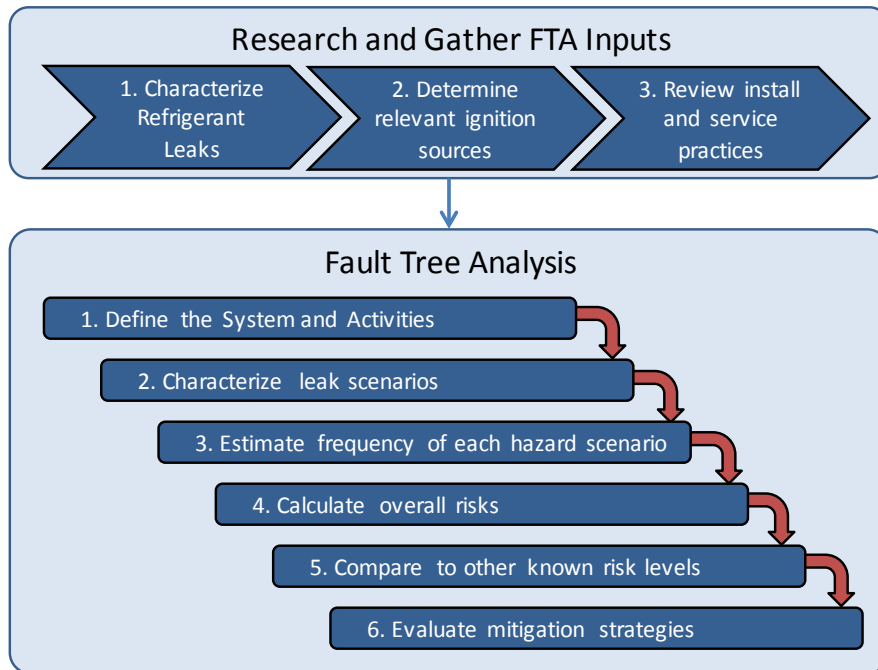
Research and Gather FTA Inputs

1. Characterize Refrigerant Leaks

2. Determine relevant ignition sources

3. Review install and service practices

Fault Tree Analysis

1. Define the System and Activities

2. Characterize leak scenarios

3. Estimate frequency of each hazard scenario

4. Calculate overall risks

5. Compare to other known risk levels

6. Evaluate mitigation strategies